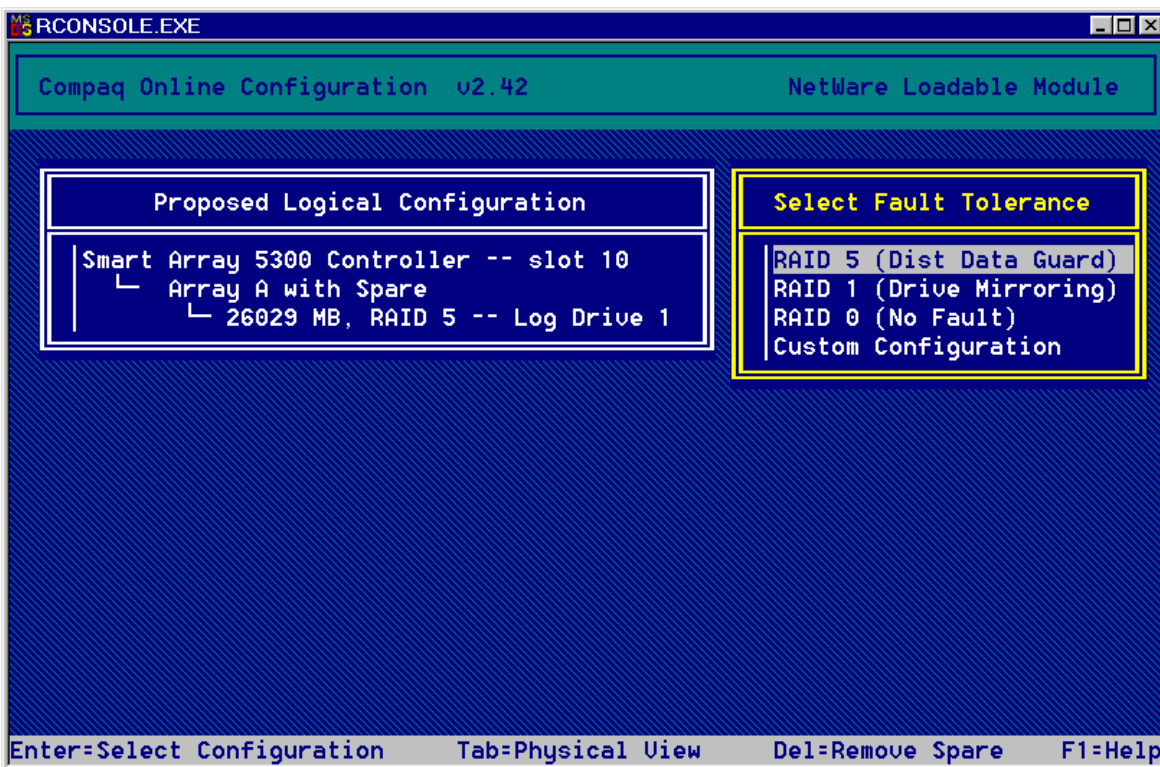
RCONSOLE.EXE

Compaq Online Configuration v2.42

NetWare Loadable Module

Proposed Logical Configuration

Smart Array 5300 Controller -- slot 10
└ Array A with Spare
└ 26029 MB, RAID 5 -- Log Drive 1

Select Fault Tolerance

RAID 5 (Dist Data Guard)
RAID 1 (Drive Mirroring)
RAID 0 (No Fault)
Custom Configuration

Enter=Select Configuration Tab=Physical View Del=Remove Spare F1=Help